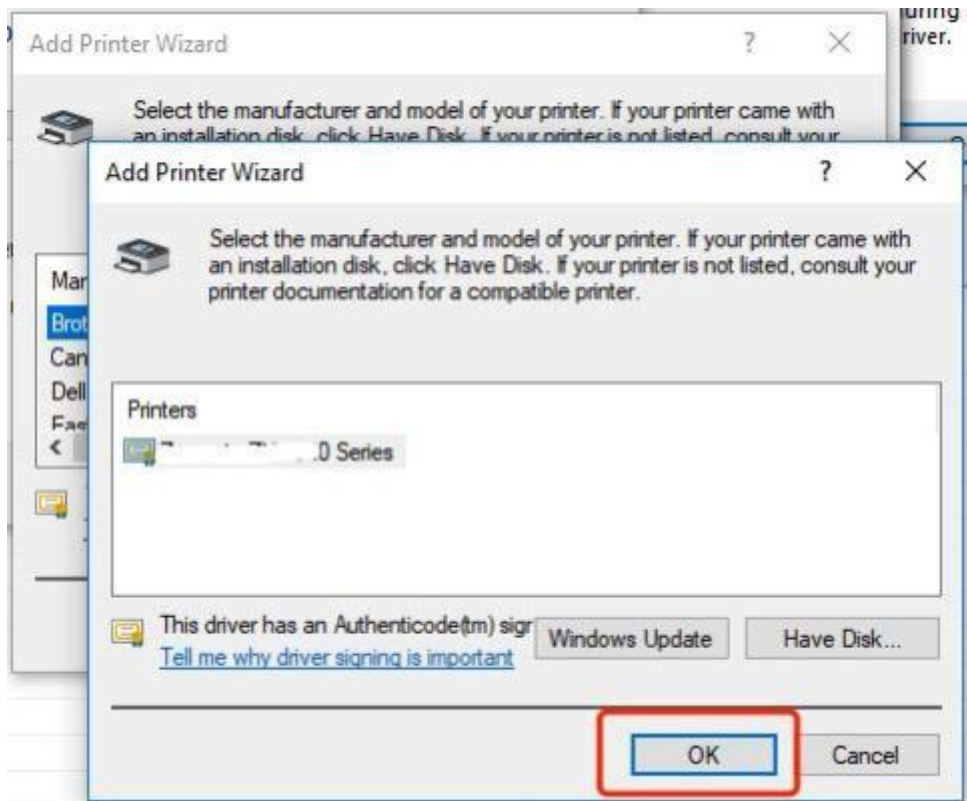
uring
river.

Add Printer Wizard ? ×

Select the manufacturer and model of your printer. If your printer came with an installation disk, click Have Disk. If your printer is not listed, consult your

Mar
Brot
Can
Dell
Fas

Add Printer Wizard ? ×

Select the manufacturer and model of your printer. If your printer came with an installation disk, click Have Disk. If your printer is not listed, consult your printer documentation for a compatible printer.

Printers
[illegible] .0 Series

This driver has an Authenticode(tm) sig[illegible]
Tell me why driver signing is important

Windows Update
Have Disk...

OK
Cancel